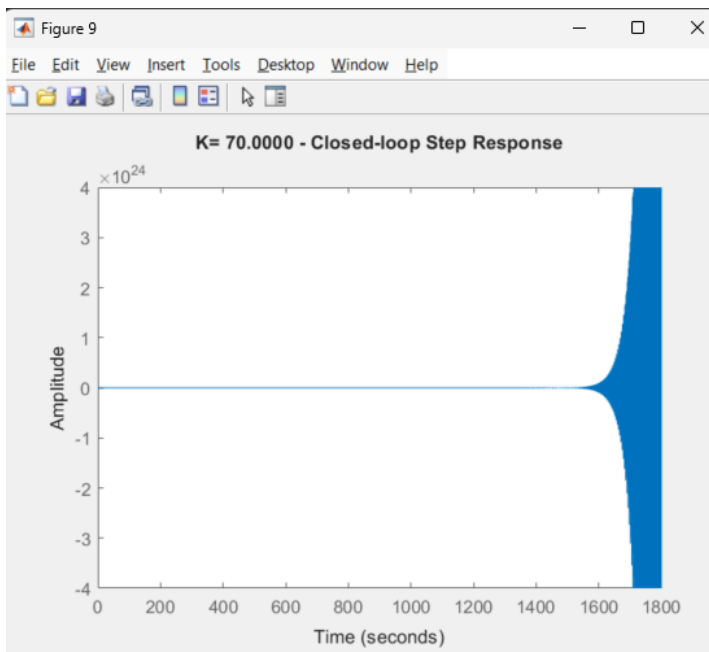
Figure 9

File Edit View Insert Tools Desktop Window Help

K= 70.0000 - Closed-loop Step Response

$\times 10^{24}$

4
3
2
1
0
-1
-2
-3
-4

Amplitude

0 200 400 600 800 1000 1200 1400 1600 1800

Time (seconds)